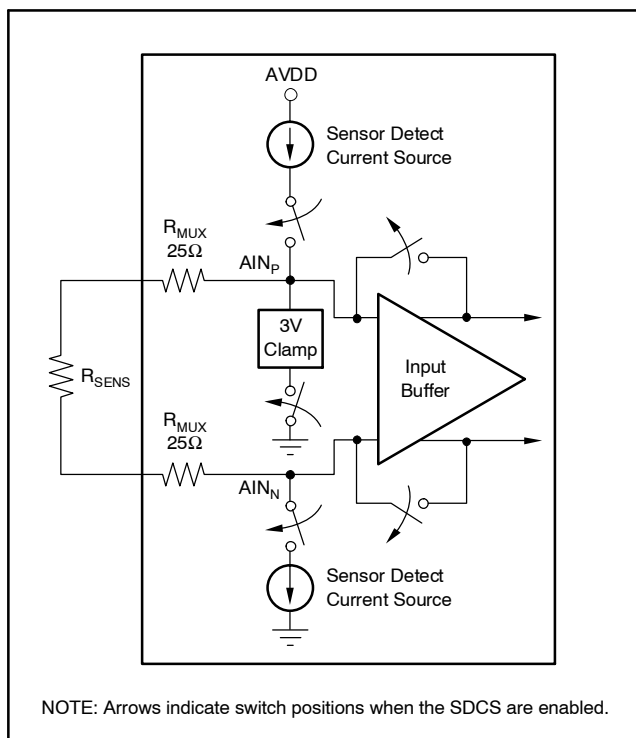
AVDD

Sensor Detect Current Source

$R_{MUX}$ $25\Omega$

$AIN_P$

3V Clamp

Input Buffer

$R_{SENS}$

$R_{MUX}$ $25\Omega$

$AIN_N$

Sensor Detect Current Source

NOTE: Arrows indicate switch positions when the SDCS are enabled.